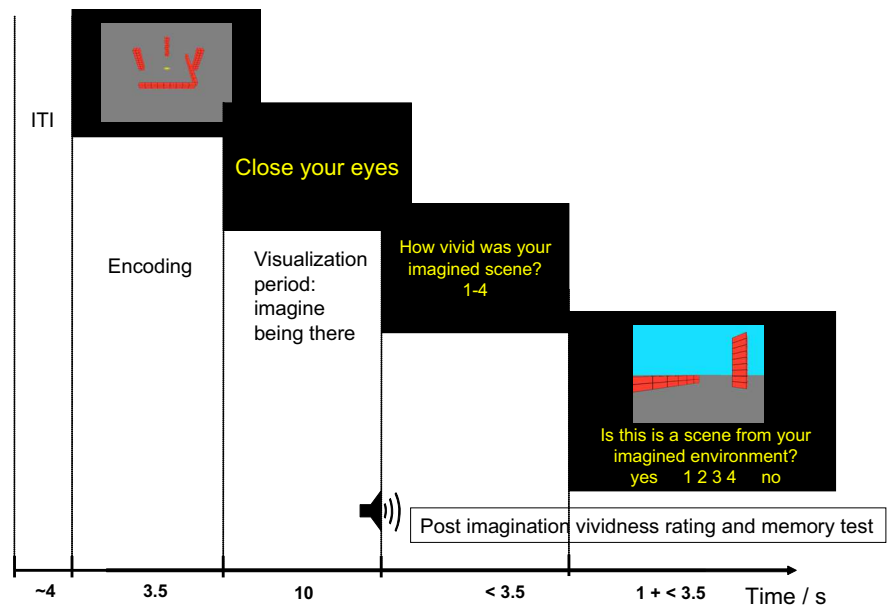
ITI

Encoding

Close your eyes

Visualization period: imagine being there

How vivid was your imagined scene?
1-4

Is this is a scene from your imagined environment?
yes 1 2 3 4 no

Post imagination vividness rating and memory test

~4
3.5
10
< 3.5
1 + < 3.5
Time / s